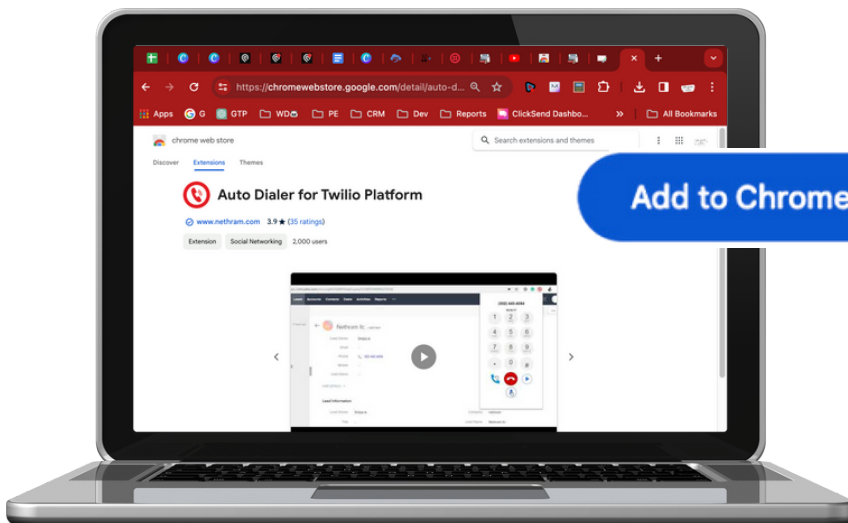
https://chromewebstore.google.com/detail/auto-d...

Apps G GTP WD PE CRM Dev Reports ClickSend Dashbo... » All Bookmarks

chrome web store

Search extensions and themes

Discover Extensions Themes

Auto Dialer for Twilio Platform

www.nethram.com 3.9★ (35 ratings)

Extension Social Networking 2,000 users

Add to Chrome